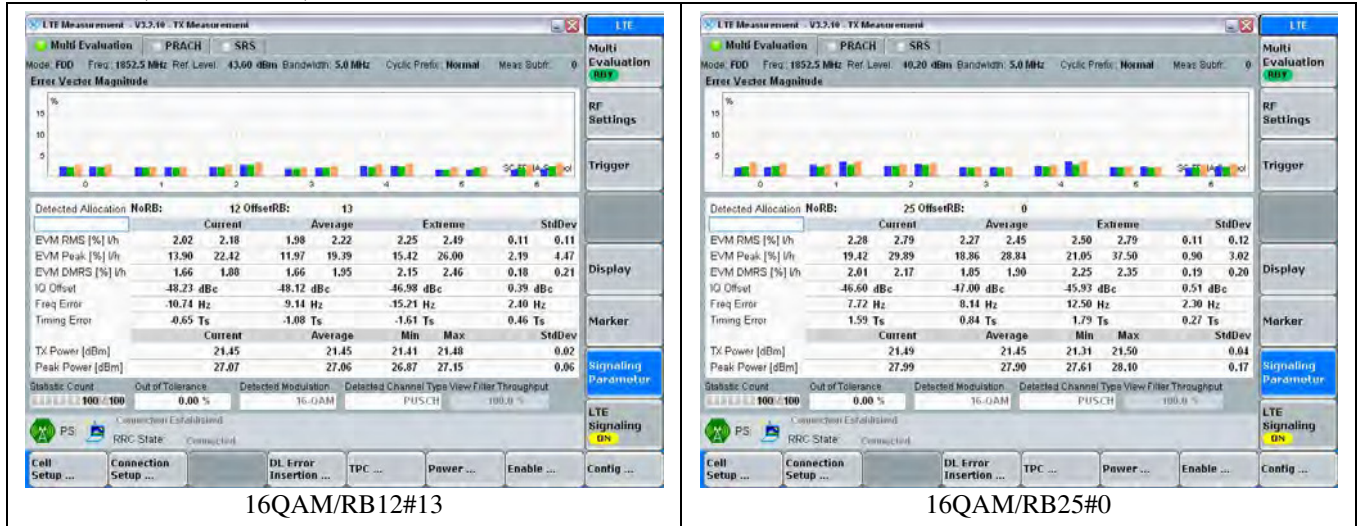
LTE Measurement - V3.2.10 - TX Measurement

LTE

Multi Evaluation | PRACH | SRS

Mode: FDD Freq.: 1852.5 MHz Ref. Level: 43.60 dBm Bandwidth: 5.0 MHz Cyclic Prefix: Normal Meas Subfr.: 0

Error Vector Magnitude

%
15
10
5
0 1 2 3 4 5 6

SC-FDMA Symbol

Detected Allocation NoRB: 12 OffsetRB: 13

| | Current | | Average | | Extreme | | StdDev | |
|---|---|---|---|---|---|---|---|---|
| EVM RMS [%] l/h | 2.02 | 2.18 | 1.98 | 2.22 | 2.25 | 2.49 | 0.11 | 0.11 |
| EVM Peak [%] l/h | 13.90 | 22.42 | 11.97 | 19.39 | 15.42 | 26.00 | 2.19 | 4.47 |
| EVM DMRS [%] l/h | 1.66 | 1.88 | 1.66 | 1.95 | 2.15 | 2.46 | 0.18 | 0.21 |
| IQ Offset | -48.23 dBc | | -48.12 dBc | | -46.98 dBc | | 0.39 dBc | |
| Freq Error | -10.74 Hz | | -9.14 Hz | | -15.21 Hz | | 2.40 Hz | |
| Timing Error | -0.65 Ts | | -1.08 Ts | | -1.61 Ts | | 0.46 Ts | |

| | Current | Average | Min | Max | StdDev |
|---|---|---|---|---|---|
| TX Power [dBm] | 21.45 | 21.45 | 21.41 | 21.48 | 0.02 |
| Peak Power [dBm] | 27.07 | 27.06 | 26.87 | 27.15 | 0.06 |

Statistic Count 100 / 100 | Out of Tolerance 0.00 % | Detected Modulation 16-QAM | Detected Channel Type PUSCH | View Filter Throughput 100.0 %

PS Connection Established RRC State: Connected

Multi Evaluation RDY
RF Settings
Trigger
Display
Marker
Signaling Parameter
LTE Signaling ON

Cell Setup ... | Connection Setup ... | | DL Error Insertion ... | TPC ... | Power ... | Enable ... | Config ...

16QAM/RB12#13

LTE Measurement - V3.2.10 - TX Measurement

LTE

Multi Evaluation | PRACH | SRS

Mode: FDD Freq.: 1852.5 MHz Ref. Level: 40.20 dBm Bandwidth: 5.0 MHz Cyclic Prefix: Normal Meas Subfr.: 0

Error Vector Magnitude

%
15
10
5
0 1 2 3 4 5 6

SC-FDMA Symbol

Detected Allocation NoRB: 25 OffsetRB: 0

| | Current | | Average | | Extreme | | StdDev | |
|---|---|---|---|---|---|---|---|---|
| EVM RMS [%] l/h | 2.28 | 2.79 | 2.27 | 2.45 | 2.50 | 2.79 | 0.11 | 0.12 |
| EVM Peak [%] l/h | 19.42 | 29.89 | 18.86 | 28.84 | 21.05 | 37.50 | 0.90 | 3.02 |
| EVM DMRS [%] l/h | 2.01 | 2.17 | 1.85 | 1.90 | 2.25 | 2.35 | 0.19 | 0.20 |
| IQ Offset | -46.60 dBc | | -47.00 dBc | | -45.93 dBc | | 0.51 dBc | |
| Freq Error | 7.72 Hz | | 8.14 Hz | | 12.50 Hz | | 2.30 Hz | |
| Timing Error | 1.59 Ts | | 0.84 Ts | | 1.79 Ts | | 0.27 Ts | |

| | Current | Average | Min | Max | StdDev |
|---|---|---|---|---|---|
| TX Power [dBm] | 21.49 | 21.45 | 21.31 | 21.50 | 0.04 |
| Peak Power [dBm] | 27.99 | 27.90 | 27.61 | 28.10 | 0.17 |

Statistic Count 100 / 100 | Out of Tolerance 0.00 % | Detected Modulation 16-QAM | Detected Channel Type PUSCH | View Filter Throughput 100.0 %

PS Connection Established RRC State: Connected

Multi Evaluation RDY
RF Settings
Trigger
Display
Marker
Signaling Parameter
LTE Signaling ON

Cell Setup ... | Connection Setup ... | | DL Error Insertion ... | TPC ... | Power ... | Enable ... | Config ...

16QAM/RB25#0